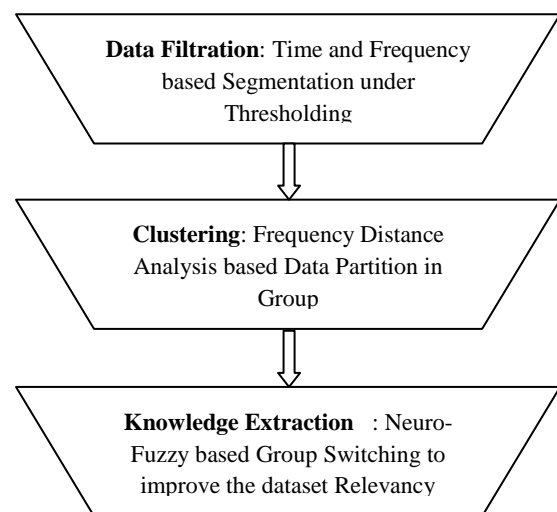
**Data Filtration**: Time and Frequency based Segmentation under Thresholding

**Clustering**: Frequency Distance Analysis based Data Partition in Group

**Knowledge Extraction** : Neuro-Fuzzy based Group Switching to improve the dataset Relevancy